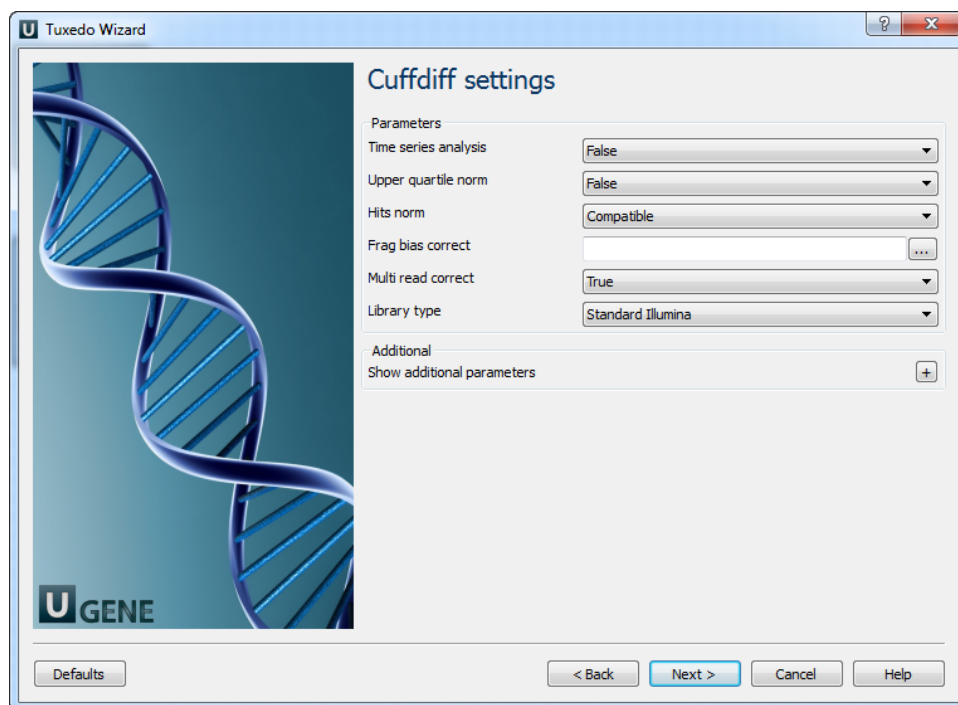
U Tuxedo Wizard

?

X

Cuffdiff settings

Parameters

Time series analysis | False

Upper quartile norm | False

Hits norm | Compatible

Frag bias correct | ...

Multi read correct | True

Library type | Standard Illumina

Additional

Show additional parameters +

U GENE

Defaults

< Back

Next >

Cancel

Help